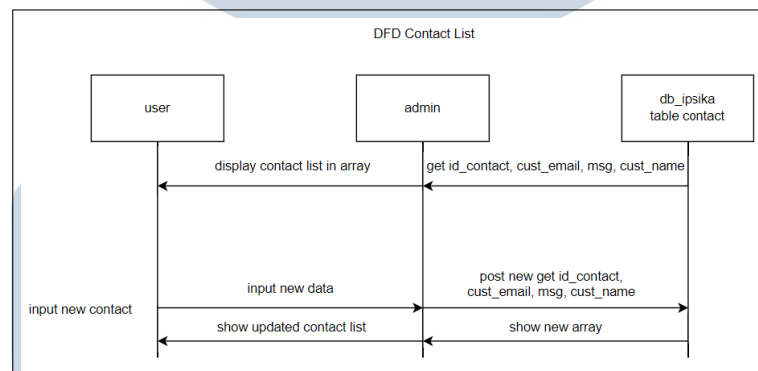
DFD Contact List

user

admin

db_ipsika
table contact

display contact list in array

get id_contact, cust_email, msg, cust_name

input new data

post new get id_contact, cust_email, msg, cust_name

input new contact

show updated contact list

show new array